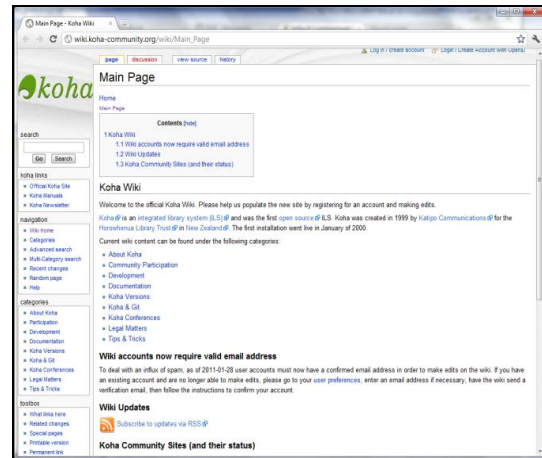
Main Page - Koha Wiki

wiki.koha-community.org/wiki/Main_Page

Log in / create account   Login / create Account with OpenID

page   discussion   view source   history

koha

search

Go   Search

koha links
Official Koha Site
Koha Manuals
Koha Newsletter

navigation
Wiki Home
Categories
Advanced search
Multi-Category search
Recent changes
Random page
Help

categories
About Koha
Participation
Development
Documentation
Koha Versions
Koha & Git
Koha Conferences
Legal Matters
Tips & Tricks

toolbox
What links here
Related changes
Special pages
Printable version
Permanent link

Main Page

Home
Main Page

Contents [hide]
1 Koha Wiki
1.1 Wiki accounts now require valid email address
1.2 Wiki Updates
1.3 Koha Community Sites (and their status)

Koha Wiki

Welcome to the official Koha Wiki. Please help us populate the new site by registering for an account and making edits.

Koha is an integrated library system (ILS) and was the first open source ILS. Koha was created in 1999 by Katipo Communications for the Horowhenua Library Trust in New Zealand. The first installation went live in January of 2000.

Current wiki content can be found under the following categories:

About Koha
Community Participation
Development
Documentation
Koha Versions
Koha & Git
Koha Conferences
Legal Matters
Tips & Tricks

Wiki accounts now require valid email address

To deal with an influx of spam, as of 2011-01-28 user accounts must now have a confirmed email address in order to make edits on the wiki. If you have an existing account and are no longer able to make edits, please go to your user preferences, enter an email address if necessary, have the wiki send a verification email, then follow the instructions to confirm your account.

Wiki Updates

Subscribe to updates via RSS

Koha Community Sites (and their status)